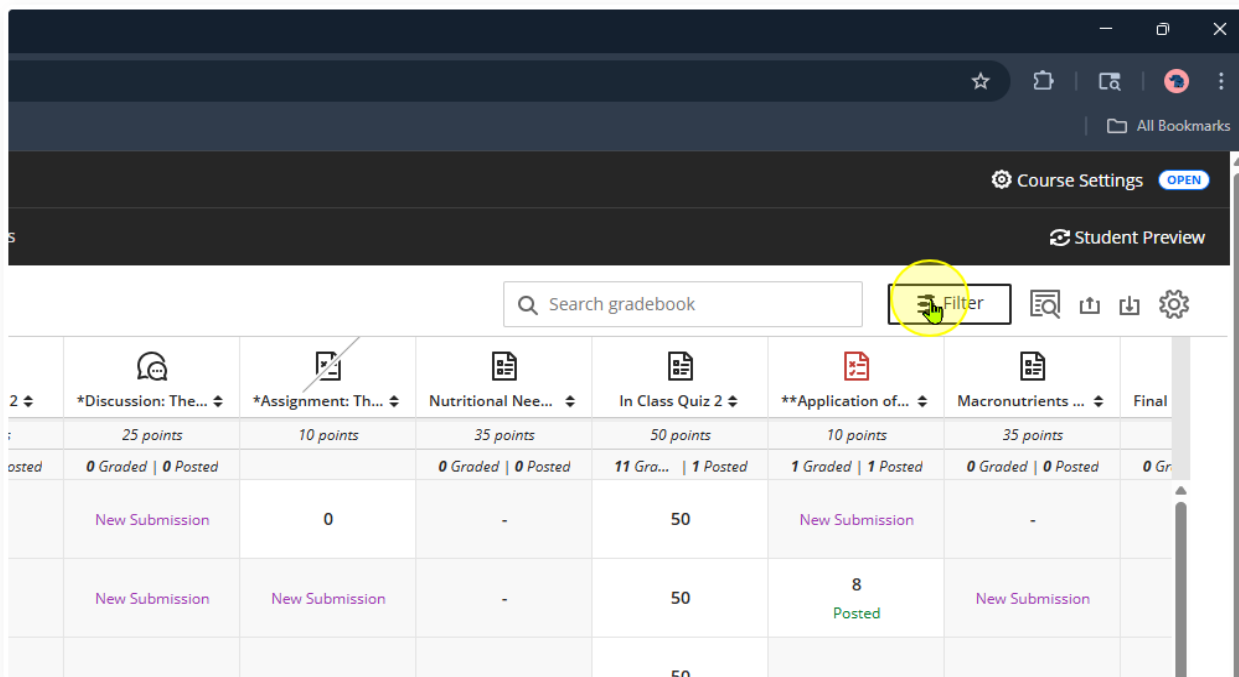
All Bookmarks

Course Settings OPEN

s

Student Preview

Search gradebook

Filter

| 2 | *Discussion: The... | *Assignment: Th... | Nutritional Nee... | In Class Quiz 2 | **Application of... | Macronutrients ... | Final |
|---|---|---|---|---|---|---|---|
| s | 25 points | 10 points | 35 points | 50 points | 10 points | 35 points | |
| osted | 0 Graded \| 0 Posted | | 0 Graded \| 0 Posted | 11 Gra... \| 1 Posted | 1 Graded \| 1 Posted | 0 Graded \| 0 Posted | 0 Gr |
| | New Submission | 0 | - | 50 | New Submission | - | |
| | New Submission | New Submission | - | 50 | 8 Posted | New Submission | |
| | | | | 50 | | | |